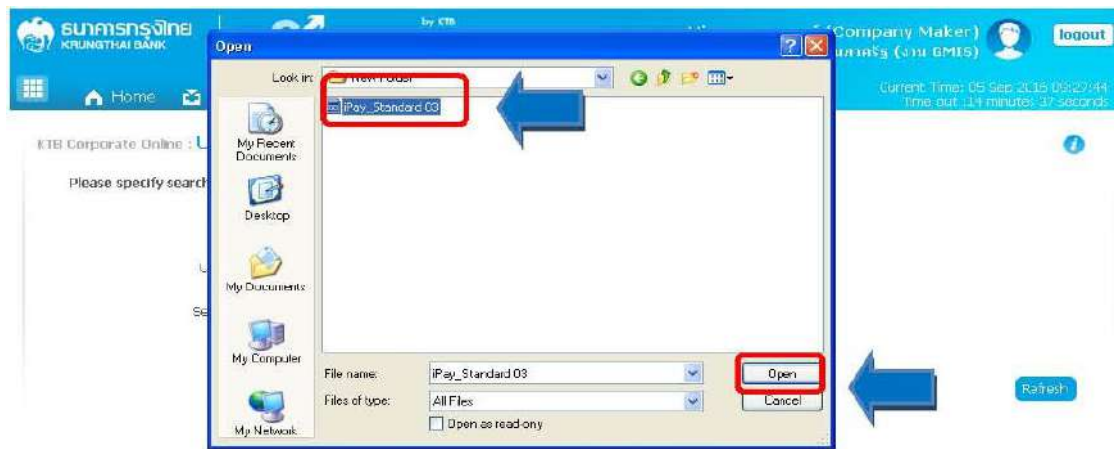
ธนาคารกรุงไทย KRUNGTHAI BANK

by KTB

(Company Maker) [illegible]ภาครัฐ (งาน GMIS)

logout

Home

Current Time: 05 Sep 2016 09:29:44
Time out :14 minutes: 37 seconds

KTB Corporate Online : U

Please specify search

U

Se

Open

Look in: New Folder

iPay_Standard 03

My Recent Documents

Desktop

My Documents

My Computer

My Network

File name: iPay_Standard 03

Files of type: All Files

Open as read-only

Open

Cancel

Refresh